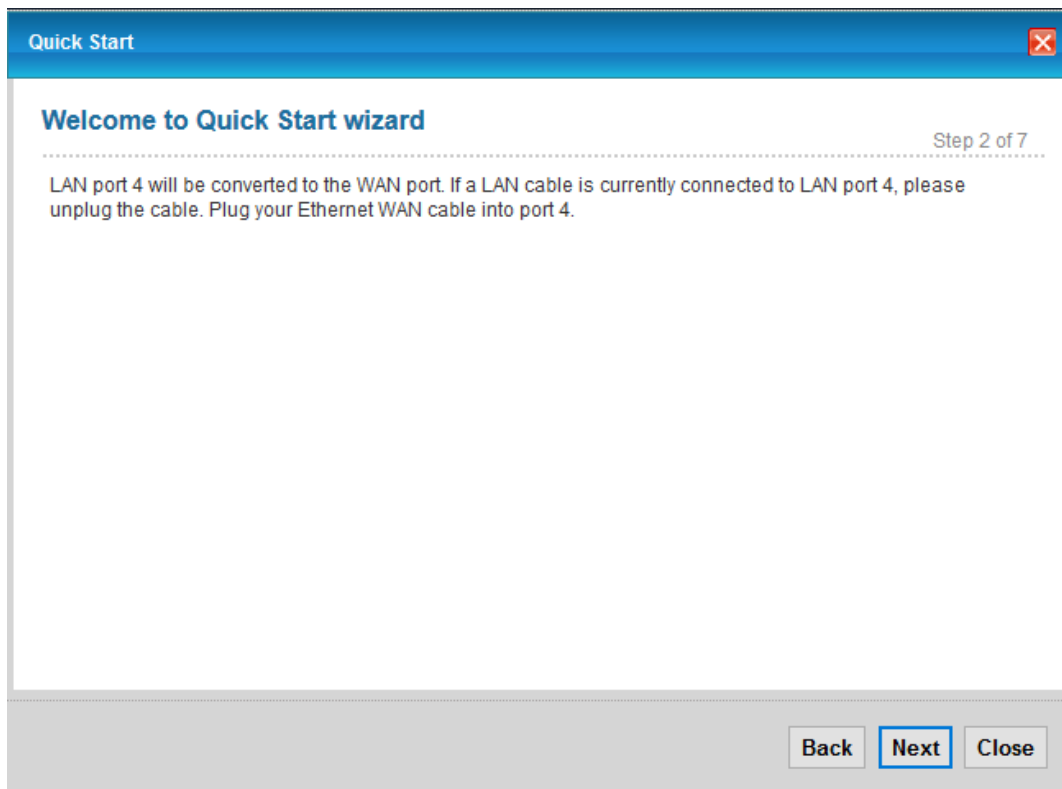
Quick Start

Welcome to Quick Start wizard

Step 2 of 7

LAN port 4 will be converted to the WAN port. If a LAN cable is currently connected to LAN port 4, please unplug the cable. Plug your Ethernet WAN cable into port 4.

Back Next Close